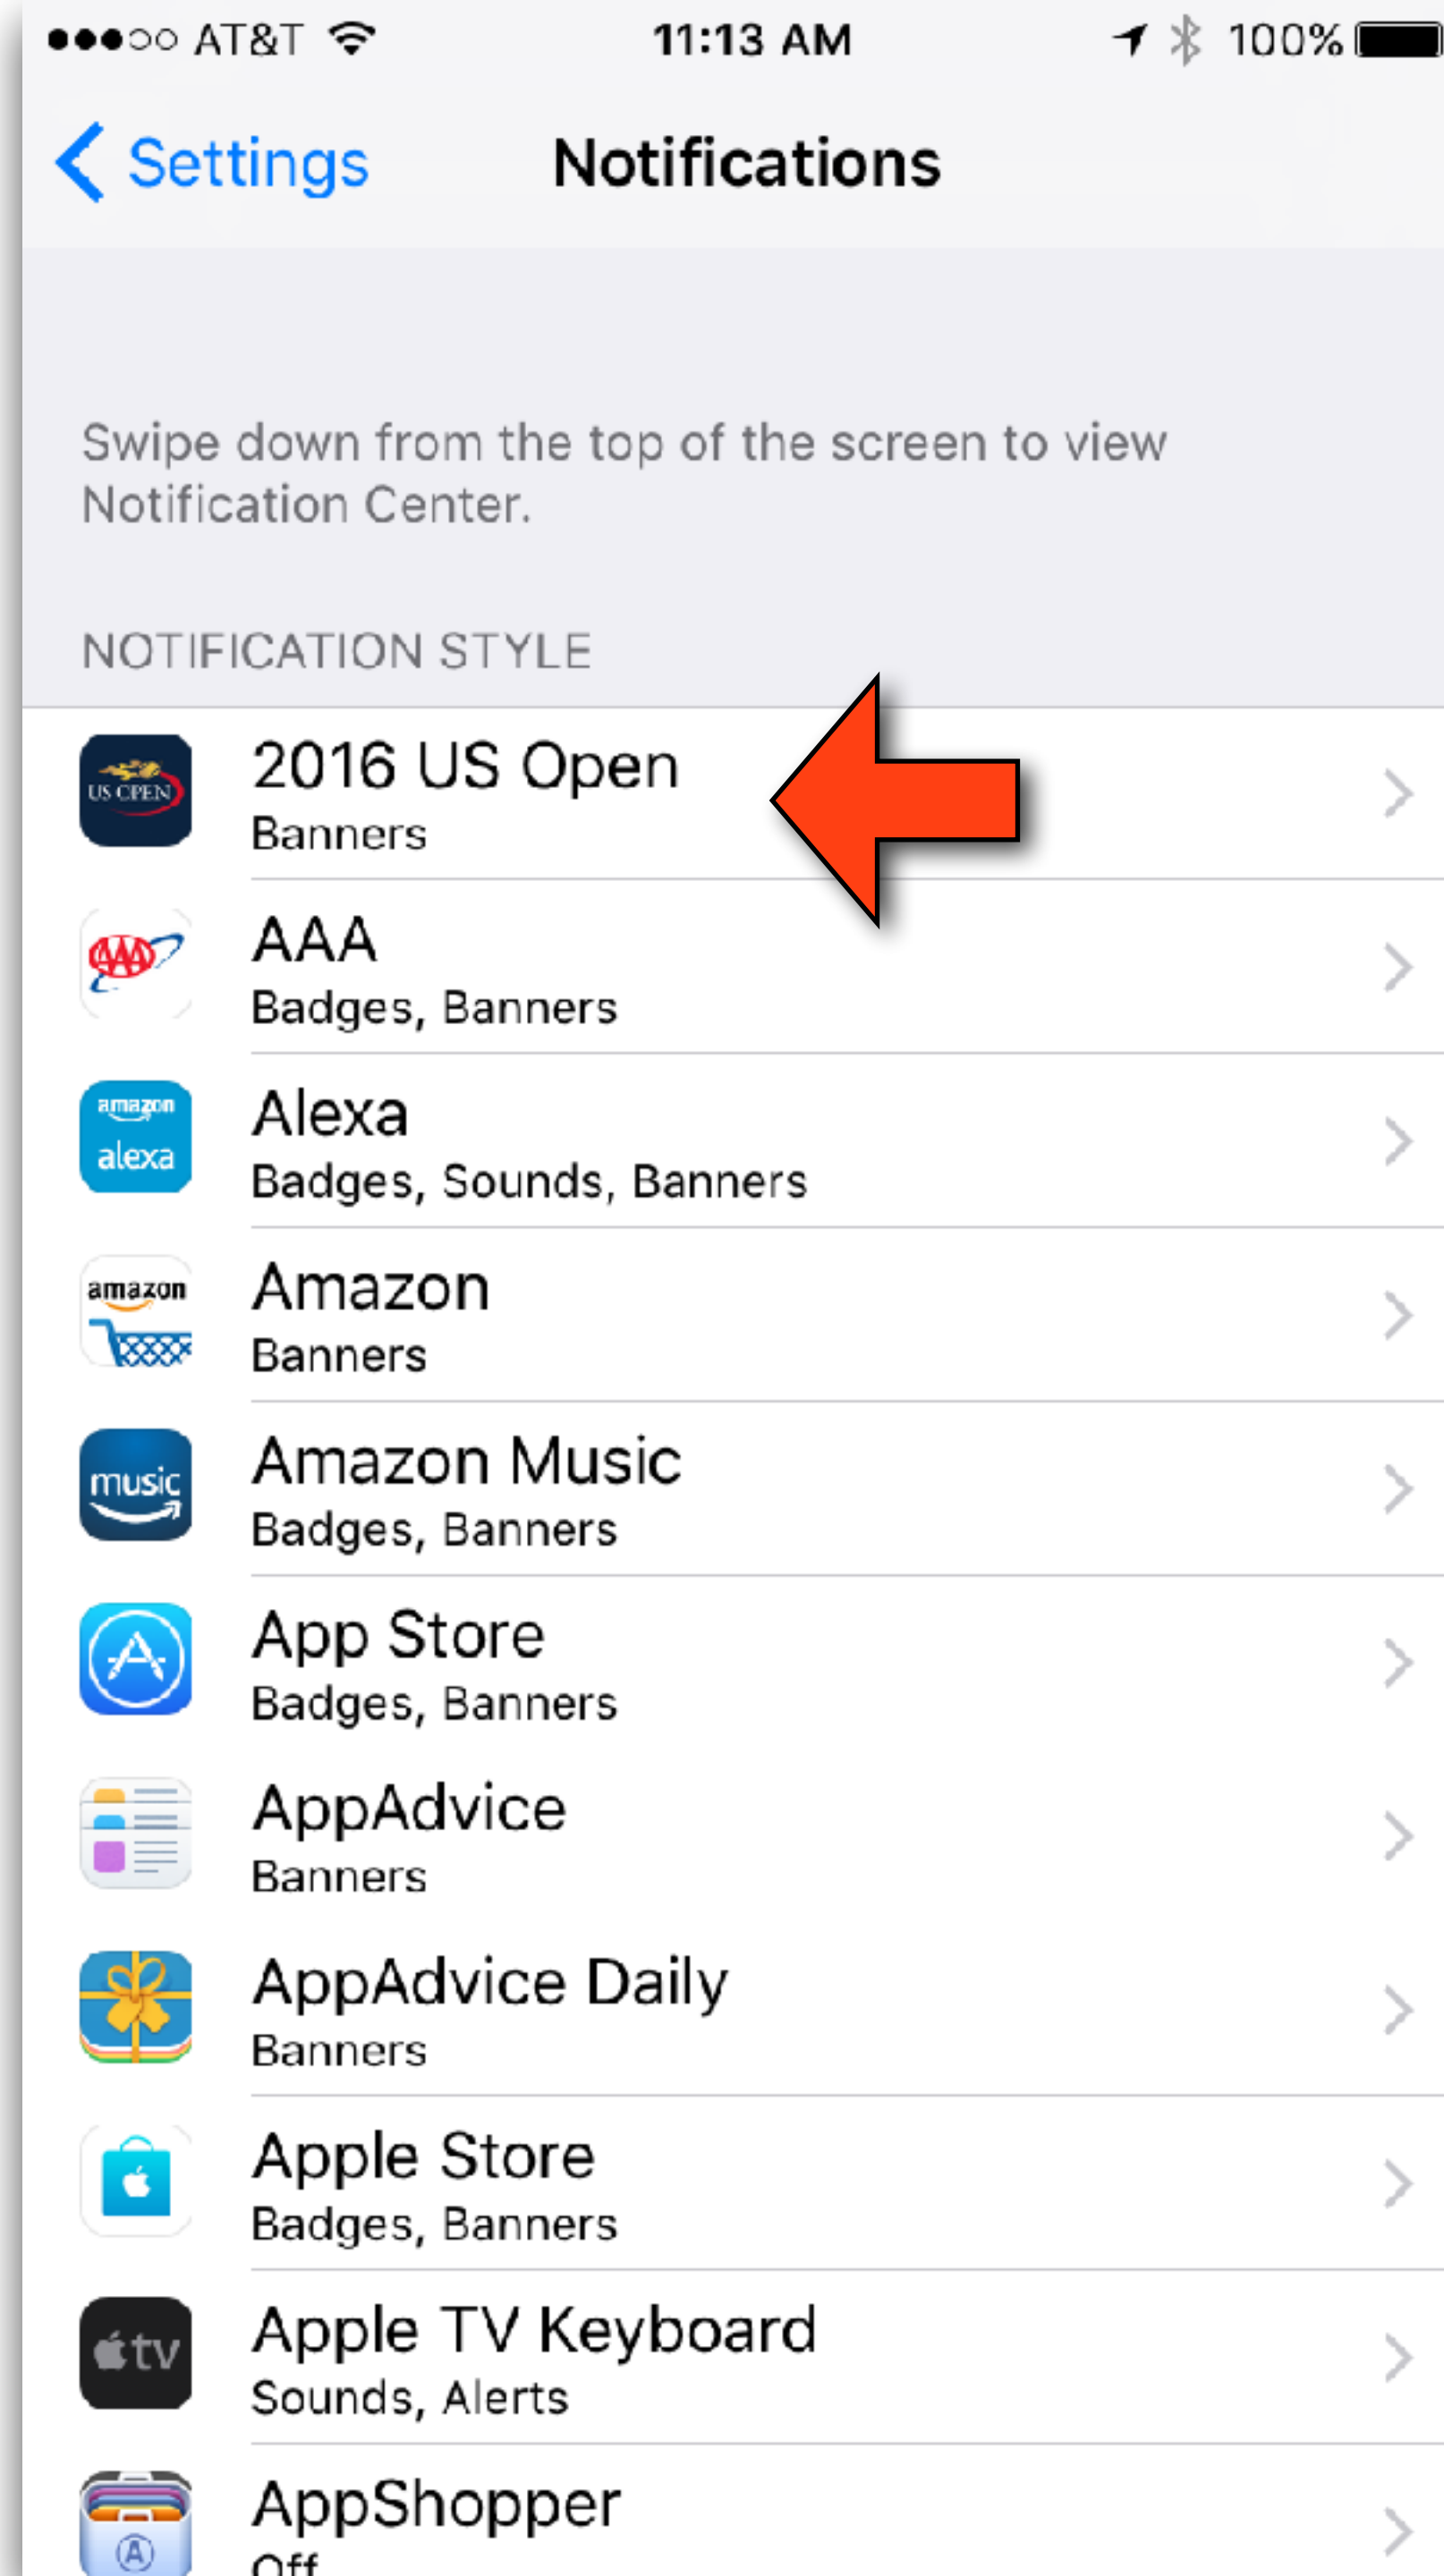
●●●○○ AT&T 11:13 AM 100%

< Settings Notifications

Swipe down from the top of the screen to view Notification Center.

NOTIFICATION STYLE

US OPEN
2016 US Open
Banners

AAA
AAA
Badges, Banners

amazon alexa
Alexa
Badges, Sounds, Banners

amazon
Amazon
Banners

music
Amazon Music
Badges, Banners

App Store
Badges, Banners

AppAdvice
Banners

AppAdvice Daily
Banners

Apple Store
Badges, Banners

tv
Apple TV Keyboard
Sounds, Alerts

AppShopper
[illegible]